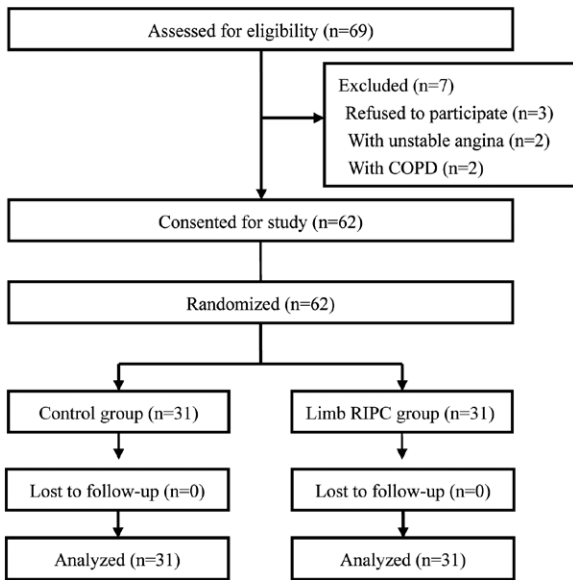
Assessed for eligibility (n=69)

Excluded (n=7)
Refused to participate (n=3)
With unstable angina (n=2)
With COPD (n=2)

Consented for study (n=62)

Randomized (n=62)

Control group (n=31)

Limb RIPC group (n=31)

Lost to follow-up (n=0)

Lost to follow-up (n=0)

Analyzed (n=31)

Analyzed (n=31)